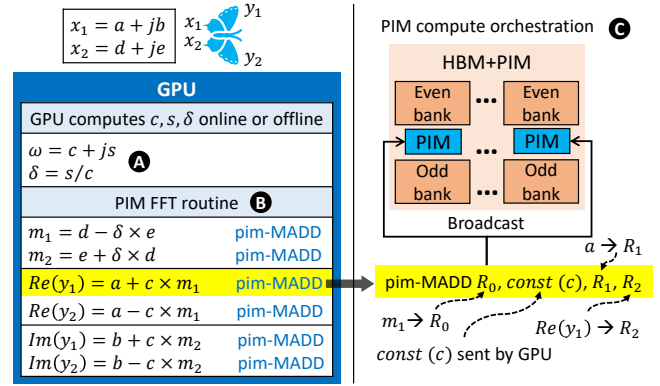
$x_1 = a + jb$
$x_2 = d + je$

$x_1$ $y_1$
$x_2$ $y_2$

GPU

GPU computes $c, s, \delta$ online or offline

$\omega = c + js$
$\delta = s/c$
A

PIM FFT routine B

$m_1 = d - \delta \times e$ pim-MADD
$m_2 = e + \delta \times d$ pim-MADD
$Re(y_1) = a + c \times m_1$ pim-MADD
$Re(y_2) = a - c \times m_1$ pim-MADD
$Im(y_1) = b + c \times m_2$ pim-MADD
$Im(y_2) = b - c \times m_2$ pim-MADD

PIM compute orchestration C

HBM+PIM

Even bank ... Even bank
PIM ... PIM
Odd bank ... Odd bank

Broadcast

$a \rightarrow R_1$

pim-MADD $R_0$, $const$ $(c)$, $R_1$, $R_2$

$m_1 \rightarrow R_0$

$Re(y_1) \rightarrow R_2$

$const$ $(c)$ sent by GPU